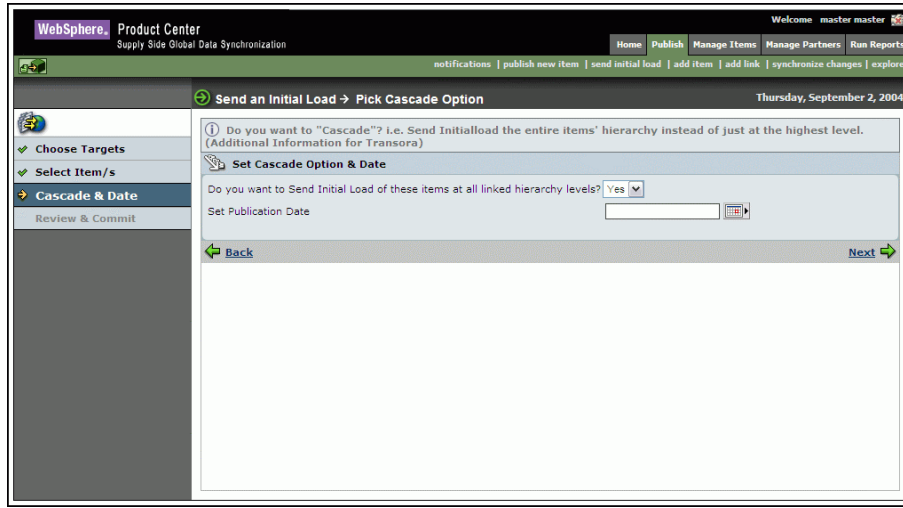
WebSphere. Product Center
Supply Side Global Data Synchronization

Welcome master master

Home | Publish | Manage Items | Manage Partners | Run Reports

notifications | publish new item | send initial load | add item | add link | synchronize changes | explore

Send an Initial Load → Pick Cascade Option

Thursday, September 2, 2004

Choose Targets
Select Item/s
Cascade & Date
Review & Commit

Do you want to "Cascade"? i.e. Send Initialload the entire items' hierarchy instead of just at the highest level. (Additional Information for Transora)

Set Cascade Option & Date

Do you want to Send Initial Load of these items at all linked hierarchy levels? Yes
Set Publication Date

Back

Next